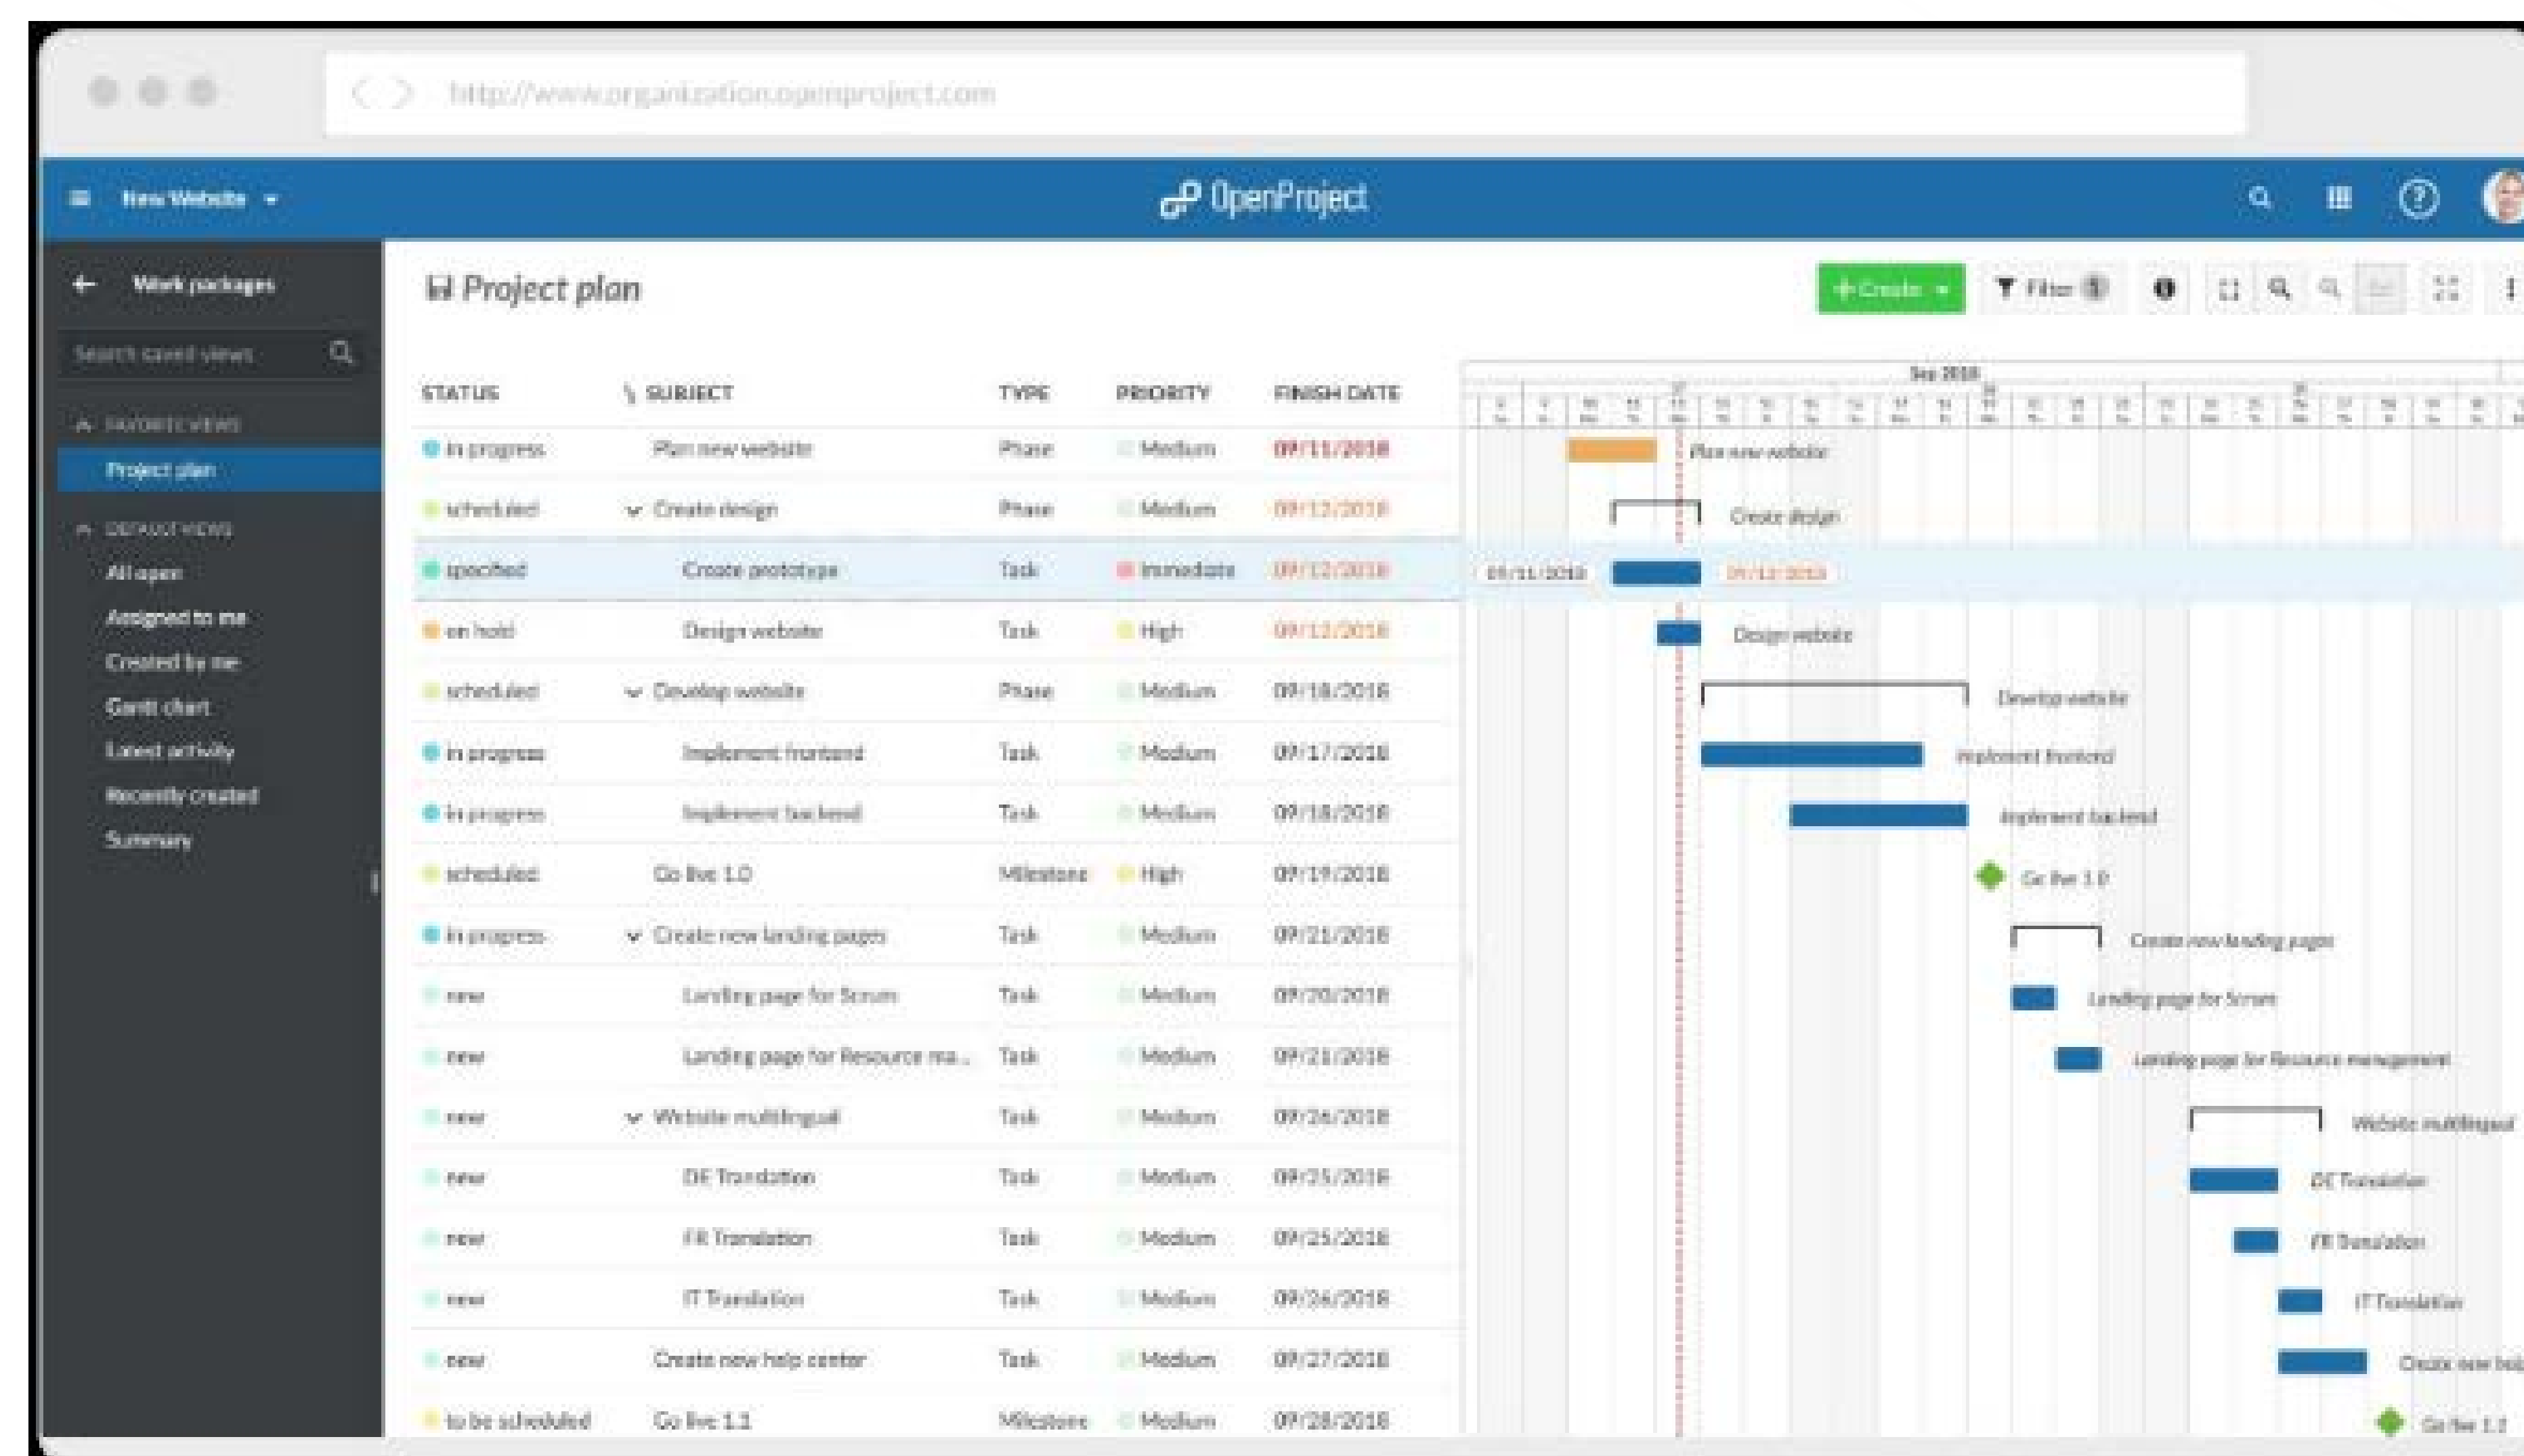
http://www.organization.openproject.com

New Website

OpenProject

Work packages

Search saved views

FAVORITE VIEWS

Project plan

DEFAULT VIEWS

All open

Assigned to me

Created by me

Gantt chart

Latest activity

Recently created

Summary

Project plan

+ Create

Filter 1

| STATUS | SUBJECT | TYPE | PRIORITY | FINISH DATE |
|---|---|---|---|---|
| in progress | Plan new website | Phase | Medium | 09/11/2018 |
| scheduled | Create design | Phase | Medium | 09/12/2018 |
| specified | Create prototype | Task | Immediate | 09/12/2018 |
| on hold | Design website | Task | High | 09/12/2018 |
| scheduled | Develop website | Phase | Medium | 09/18/2018 |
| in progress | Implement frontend | Task | Medium | 09/17/2018 |
| in progress | Implement backend | Task | Medium | 09/18/2018 |
| scheduled | Go live 1.0 | Milestone | High | 09/19/2018 |
| in progress | Create new landing pages | Task | Medium | 09/21/2018 |
| new | Landing page for Scrum | Task | Medium | 09/20/2018 |
| new | Landing page for Resource ma... | Task | Medium | 09/21/2018 |
| new | Website multilingual | Task | Medium | 09/26/2018 |
| new | DE Translation | Task | Medium | 09/25/2018 |
| new | FR Translation | Task | Medium | 09/25/2018 |
| new | IT Translation | Task | Medium | 09/26/2018 |
| new | Create new help center | Task | Medium | 09/27/2018 |
| to be scheduled | Go live 1.1 | Milestone | Medium | 09/28/2018 |

Sep 2018

Plan new website

Create design

09/11/2018

09/12/2018

Design website

Develop website

Implement frontend

Implement backend

Go live 1.0

Create new landing pages

Landing page for Scrum

Landing page for Resource management

Website multilingual

DE Translation

FR Translation

IT Translation

Create new hel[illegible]

Go live 1.1